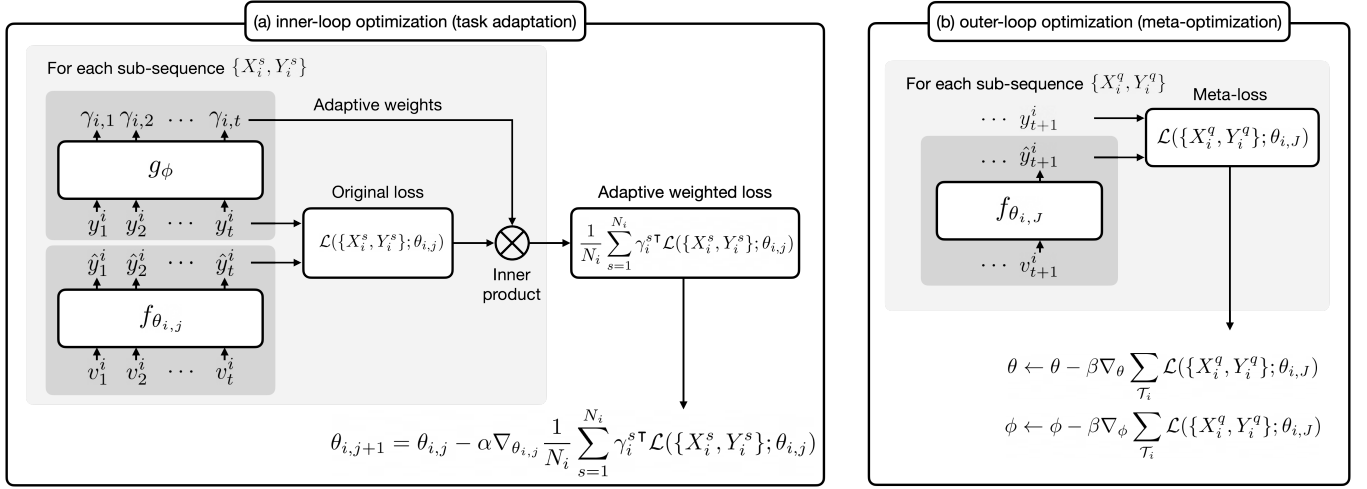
(a) inner-loop optimization (task adaptation)

For each sub-sequence $\{X_i^s, Y_i^s\}$

$\gamma_{i,1}$ $\gamma_{i,2}$ $\cdots$ $\gamma_{i,t}$

Adaptive weights

$g_\phi$

Original loss

Adaptive weighted loss

$y_1^i$ $y_2^i$ $\cdots$ $y_t^i$

$\mathcal{L}(\{X_i^s, Y_i^s\}; \theta_{i,j})$

$\frac{1}{N_i}\sum_{s=1}^{N_i} {\gamma_i^s}^\intercal \mathcal{L}(\{X_i^s, Y_i^s\}; \theta_{i,j})$

$\hat{y}_1^i$ $\hat{y}_2^i$ $\cdots$ $\hat{y}_t^i$

Inner product

$f_{\theta_{i,j}}$

$v_1^i$ $v_2^i$ $\cdots$ $v_t^i$

$\theta_{i,j+1} = \theta_{i,j} - \alpha \nabla_{\theta_{i,j}} \frac{1}{N_i}\sum_{s=1}^{N_i} {\gamma_i^s}^\intercal \mathcal{L}(\{X_i^s, Y_i^s\}; \theta_{i,j})$

(b) outer-loop optimization (meta-optimization)

For each sub-sequence $\{X_i^q, Y_i^q\}$

Meta-loss

$\cdots$ $y_{t+1}^i$

$\mathcal{L}(\{X_i^q, Y_i^q\}; \theta_{i,J})$

$\cdots$ $\hat{y}_{t+1}^i$

$f_{\theta_{i,J}}$

$\cdots$ $v_{t+1}^i$

$\theta \leftarrow \theta - \beta \nabla_\theta \sum_{\mathcal{T}_i} \mathcal{L}(\{X_i^q, Y_i^q\}; \theta_{i,J})$

$\phi \leftarrow \phi - \beta \nabla_\phi \sum_{\mathcal{T}_i} \mathcal{L}(\{X_i^q, Y_i^q\}; \theta_{i,J})$